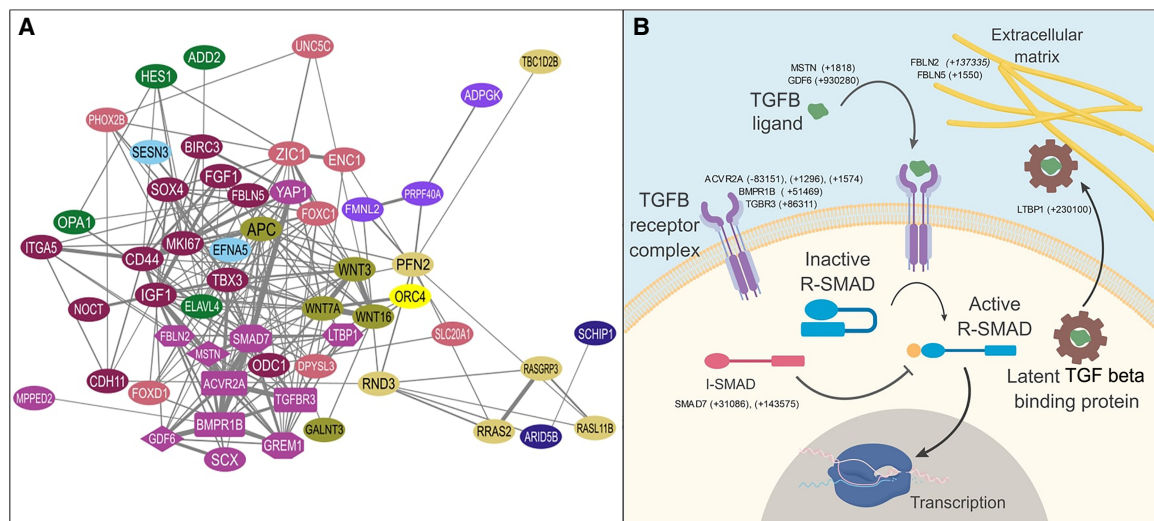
A

UNC5C
ADD2
TBC1D2B
HES1
ADPGK
PHOX2B
BIRC3
ZIC1
ENC1
SESN3
FGF1
SOX4
FBLN5
YAP1
PRPF40A
OPA1
FOXC1
FMNL2
APC
EFNA5
ITGA5
MKI67
CD44
PFN2
TBX3
WNT3
IGF1
ELAVL4
WNT7A
ORC4
NOCT
WNT16
SMAD7
FBLN2
LTBP1
SLC20A1
SCHIP1
MSTN
ODC1
DPYSL3
CDH11
RASGRP3
FOXD1
ACVR2A
RND3
MPPED2
TGFBR3
BMPR1B
GDF6
GREM1
GALNT3
RRAS2
RASL11B
SCX
ARID5B

B

Extracellular matrix
MSTN (+1818)
GDF6 (+930280)
FBLN2 (+137335)
FBLN5 (+1550)
TGFB ligand
ACVR2A (-83151), (+1296), (+1574)
BMPR1B (+51469)
TGBR3 (+86311)
TGFB receptor complex
LTBP1 (+230100)
Inactive R-SMAD
Active R-SMAD
I-SMAD
SMAD7 (+31086), (+143575)
Latent TGF beta binding protein
Transcription